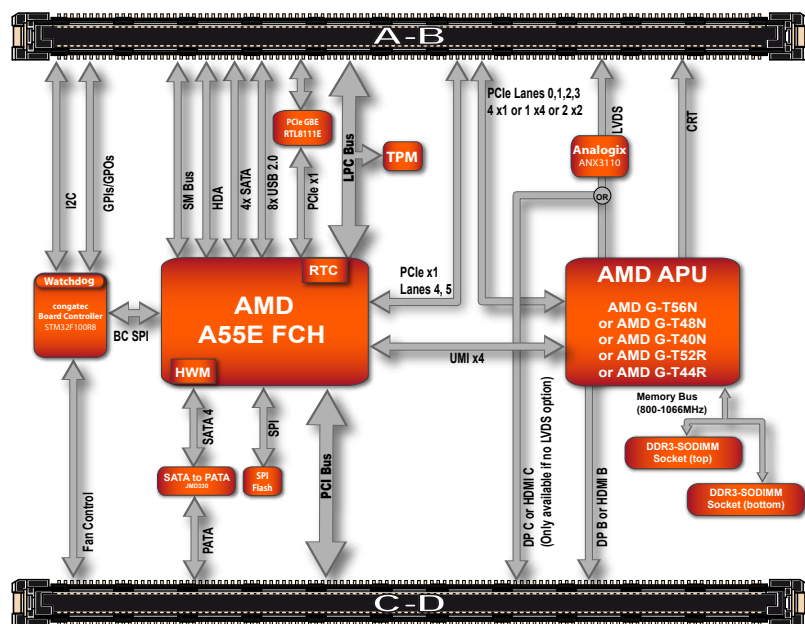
A-B

I2C

GPIs/GPOs

SM Bus

HDA

4x SATA

8x USB 2.0

PCIe GBE
RTL8111E

PCIe x1

LPC Bus

TPM

PCIe Lanes 0,1,2,3
4 x1 or 1 x4 or 2 x2

Analogix
ANX3110

OR

LVDS

CRT

Watchdog

congatec
Board Controller
STM32F100R8

BC SPI

RTC

AMD
A55E FCH

HWM

PCIe x1
Lanes 4, 5

UMI x4

AMD APU

AMD G-T56N
or AMD G-T48N
or AMD G-T40N
or AMD G-T52R
or AMD G-T44R

Memory Bus
(800-1066MHz)

DDR3-SODIMM
Socket (top)

DDR3-SODIMM
Socket (bottom)

SATA 4

SPI

PCI Bus

SATA to PATA
JMD330

SPI
Flash

PATA

Fan Control

DP C or HDMI C
(Only available if no LVDS option)

DP B or HDMI B

C-D